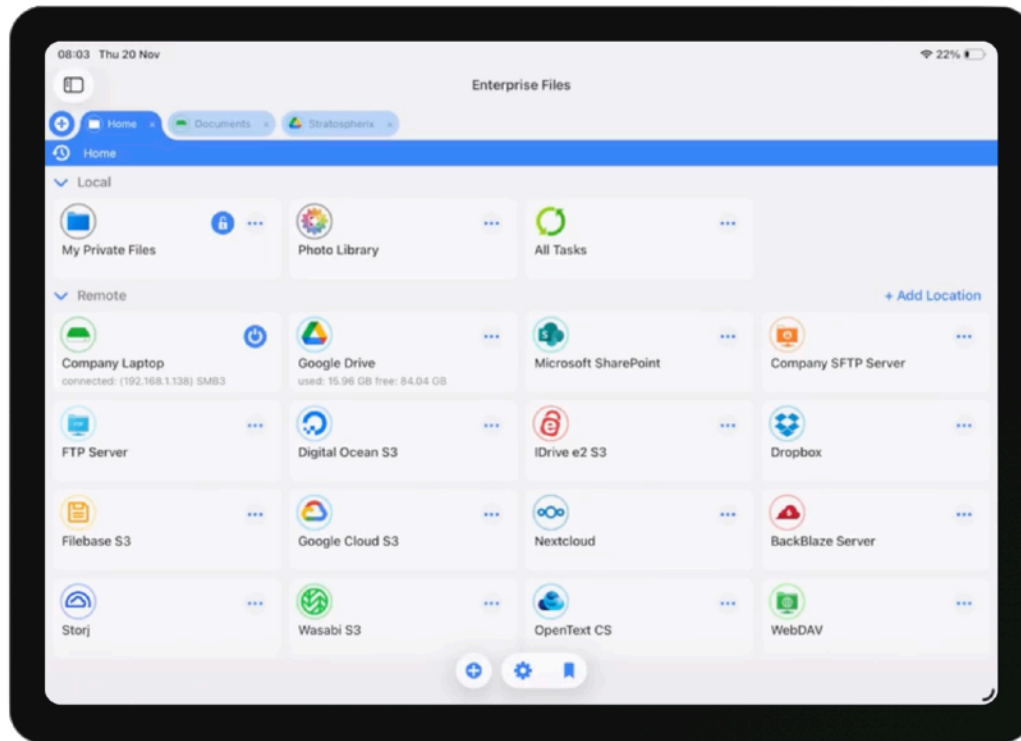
08:03 Thu 20 Nov

22%

Enterprise Files

Home × Documents × Stratospherix ×

Home

Local

My Private Files

Photo Library

All Tasks

Remote

+ Add Location

Company Laptop
connected: (192.168.1.138) SMB3

Google Drive
used: 15.96 GB free: 84.04 GB

Microsoft SharePoint

Company SFTP Server

FTP Server

Digital Ocean S3

IDrive e2 S3

Dropbox

Filebase S3

Google Cloud S3

Nextcloud

BackBlaze Server

Storj

Wasabi S3

OpenText CS

WebDAV